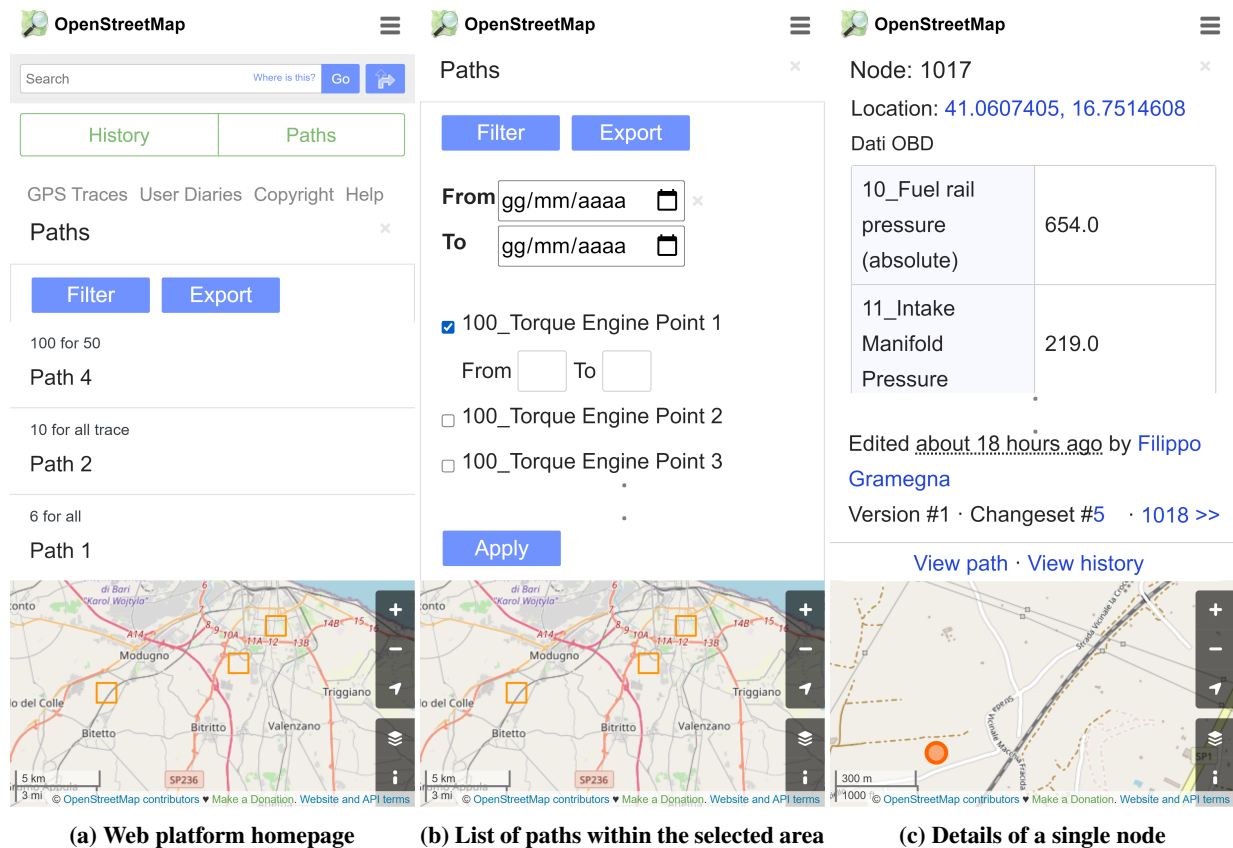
OpenStreetMap

Search Where is this? Go

History Paths

GPS Traces User Diaries Copyright Help

Paths ×

Filter Export

100 for 50
Path 4

10 for all trace
Path 2

6 for all
Path 1

di Bari "Karol Wojtyla" tonto A14 Modugno 8 9 10A 11A 12 13B 14B lo del Colle Bitetto Bitritto Valenzano Triggiano SP236

5 km
3 mi
© OpenStreetMap contributors ♥ Make a Donation. Website and API terms

(a) Web platform homepage

OpenStreetMap

Paths ×

Filter Export

From gg/mm/aaaa ×
To gg/mm/aaaa

100_Torque Engine Point 1
From To
100_Torque Engine Point 2
100_Torque Engine Point 3

Apply

di Bari "Karol Wojtyla" tonto A14 Modugno 8 9 10A 11A 12 13B 14B lo del Colle Bitetto Bitritto Valenzano Triggiano SP236

5 km
3 mi
© OpenStreetMap contributors ♥ Make a Donation. Website and API terms

(b) List of paths within the selected area

OpenStreetMap

Node: 1017 ×

Location: 41.0607405, 16.7514608

Dati OBD

| 10_Fuel rail pressure (absolute) | 654.0 |
|---|---|
| 11_Intake Manifold Pressure | 219.0 |

Edited about 18 hours ago by Filippo Gramegna

Version #1 · Changeset #5 · 1018 >>

View path · View history

Strada Vicinale La Croce SP1

300 m
1000 ft
© OpenStreetMap contributors ♥ Make a Donation. Website and API terms

(c) Details of a single node